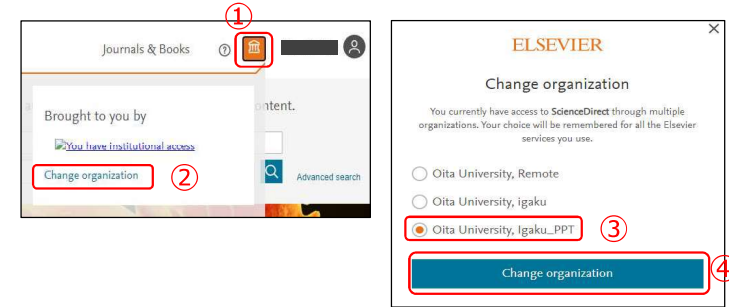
①

Journals & Books

Brought to you by

ontent.

You have institutional access

Change organization ②

Advanced search

ELSEVIER

Change organization

You currently have access to ScienceDirect through multiple organizations. Your choice will be remembered for all the Elsevier services you use.

Oita University, Remote

Oita University, igaku

Oita University, Igaku_PPT ③

Change organization ④